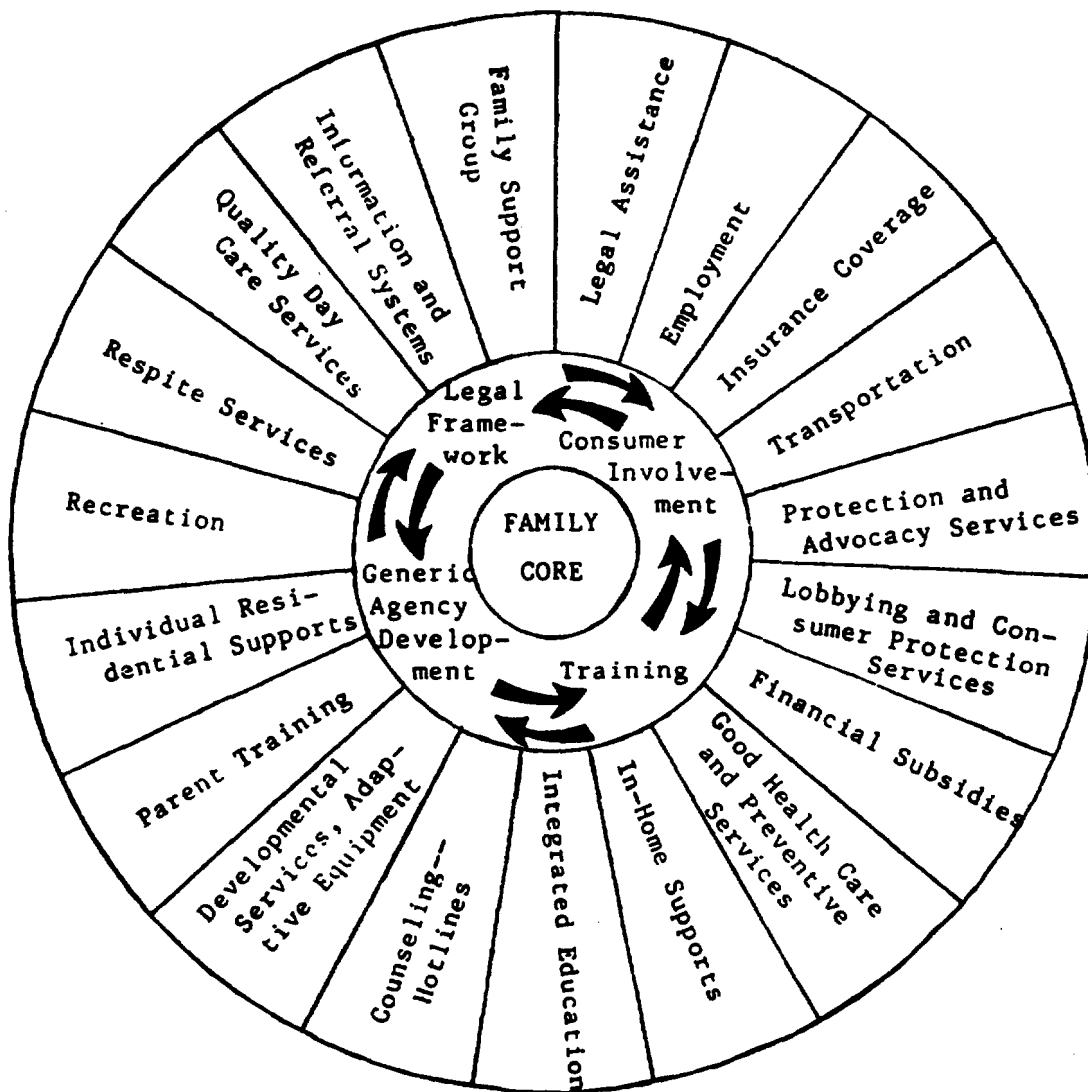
FAMILY CORE

Legal Framework

Consumer Involvement

Training

Generic Agency Development

Family Support Group

Legal Assistance

Employment

Insurance Coverage

Transportation

Protection and Advocacy Services

Lobbying and Consumer Protection Services

Financial Subsidies

Good Health Care and Preventive Services

In-Home Supports

Integrated Education

Counseling—Hotlines

Developmental Services, Adaptive Equipment

Parent Training

Individual Residential Supports

Recreation

Respite Services

Quality Day Care Services

Information and Referral Systems